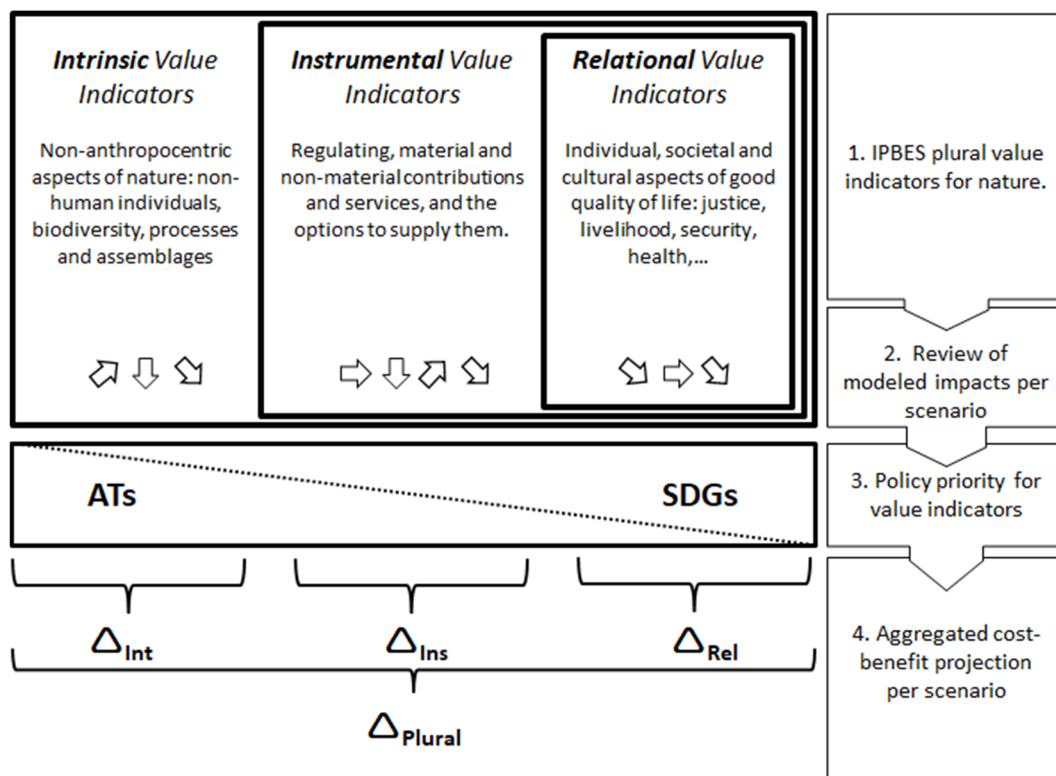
***Intrinsic*** *Value Indicators*

Non-anthropocentric aspects of nature: non-human individuals, biodiversity, processes and assemblages

***Instrumental*** *Value Indicators*

Regulating, material and non-material contributions and services, and the options to supply them.

***Relational*** *Value Indicators*

Individual, societal and cultural aspects of good quality of life: justice, livelihood, security, health,...

1. IPBES plural value indicators for nature.

2. Review of modeled impacts per scenario

ATs

SDGs

3. Policy priority for value indicators

$\Delta_{Int}$

$\Delta_{Ins}$

$\Delta_{Rel}$

$\Delta_{Plural}$

4. Aggregated cost-benefit projection per scenario